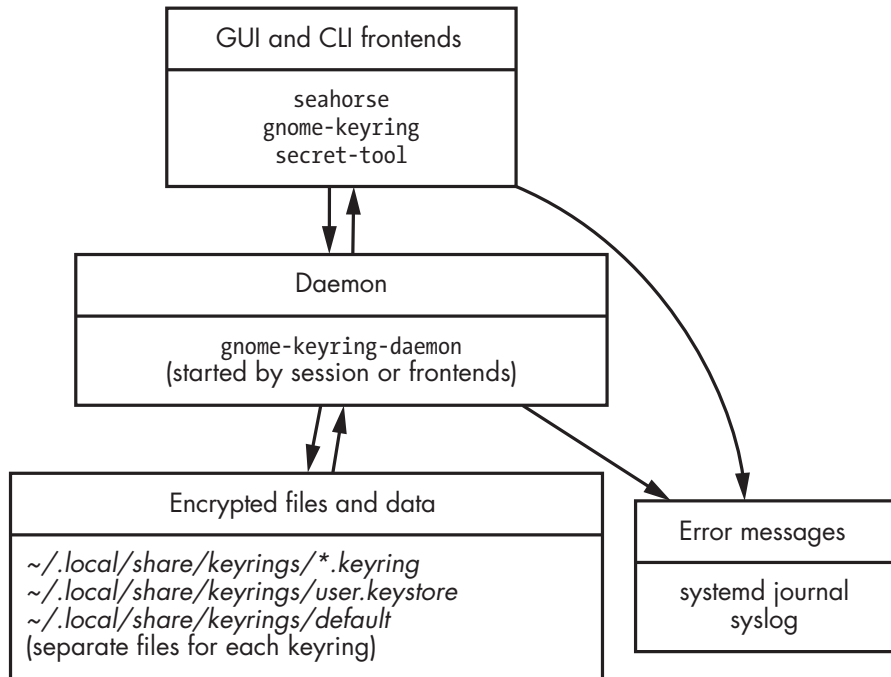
GUI and CLI frontends

seahorse
gnome-keyring
secret-tool

Daemon

gnome-keyring-daemon
(started by session or frontends)

Encrypted files and data

~/.local/share/keyrings/*.keyring
~/.local/share/keyrings/user.keystore
~/.local/share/keyrings/default
(separate files for each keyring)

Error messages

systemd journal
syslog